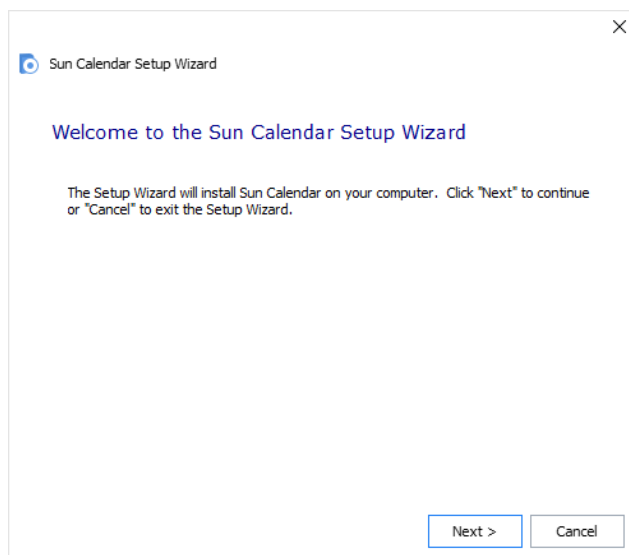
×

Sun Calendar Setup Wizard

Welcome to the Sun Calendar Setup Wizard

The Setup Wizard will install Sun Calendar on your computer. Click "Next" to continue or "Cancel" to exit the Setup Wizard.

Next >

Cancel